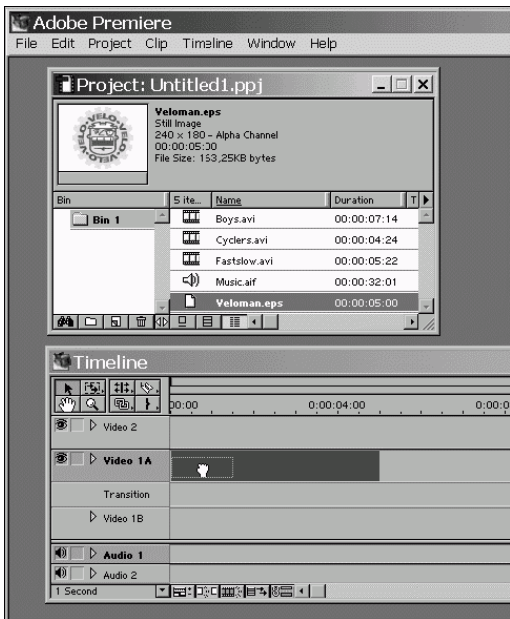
Adobe Premiere
File Edit Project Clip Timeline Window Help

Project: Untitled1.ppj

Veloman.eps
Still Image
240 × 180 - Alpha Channel
00:00:05:00
File Size: 153,25KB bytes

| Bin | 5 ite... | Name | Duration |
|---|---|---|---|
| Bin 1 | | Boys.avi | 00:00:07:14 |
| | | Cyclers.avi | 00:00:04:24 |
| | | Fastslow.avi | 00:00:05:22 |
| | | Music.aif | 00:00:32:01 |
| | | Veloman.eps | 00:00:05:00 |

Timeline

00:00 0:00:04:00 0:00:0

Video 2
Video 1A
Transition
Video 1B
Audio 1
Audio 2
1 Second